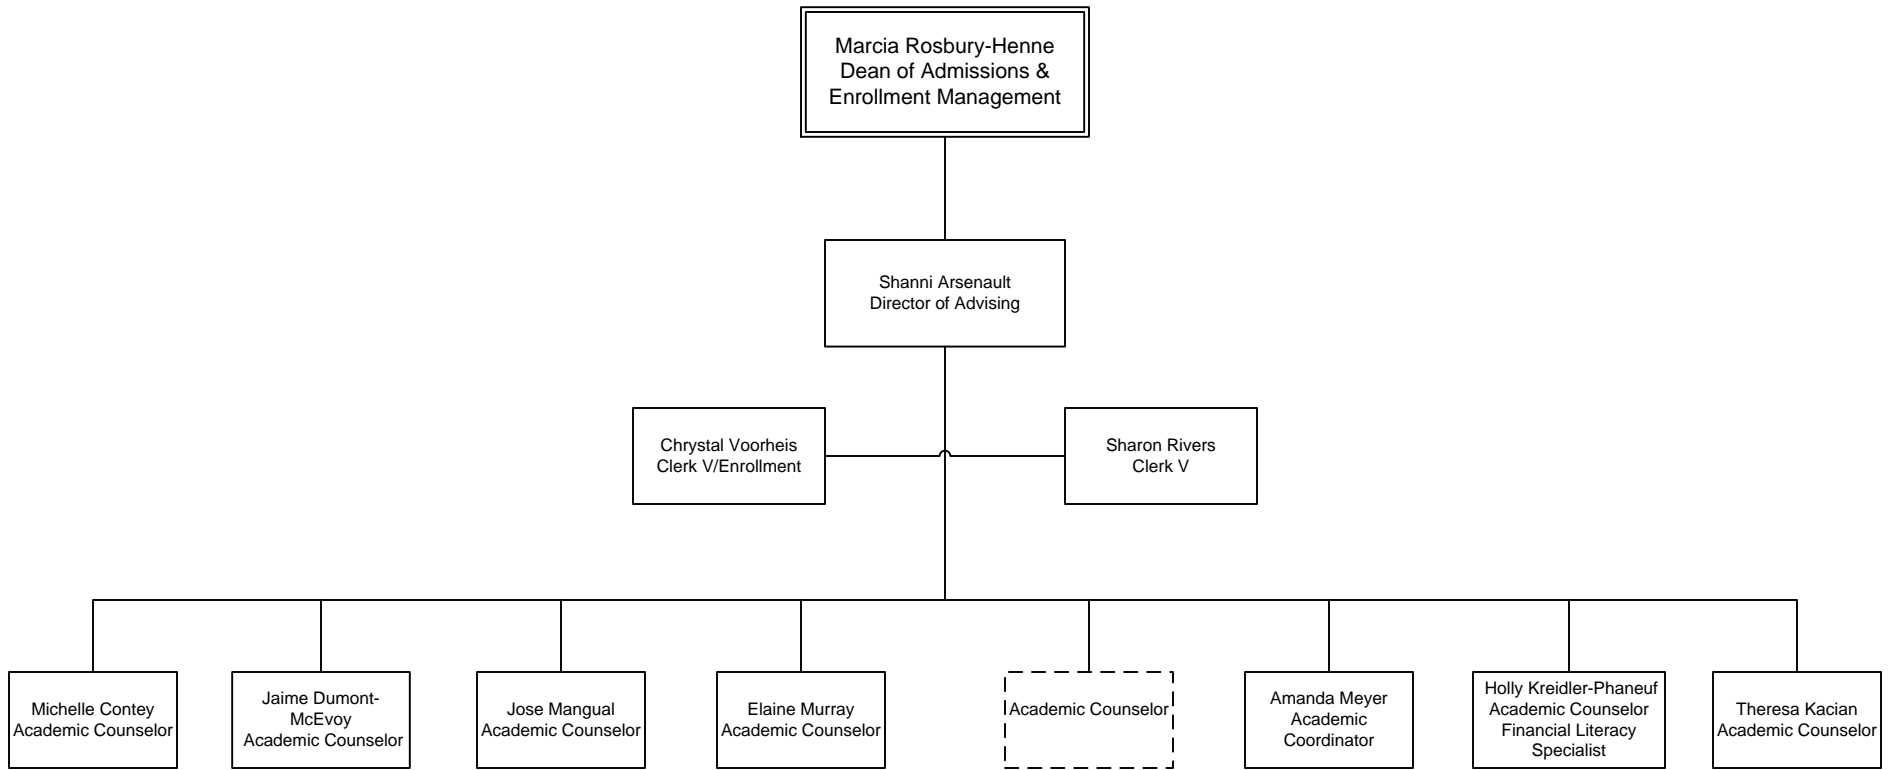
Marcia Rosbury-Henne
Dean of Admissions &
Enrollment Management

Shanni Arsenault
Director of Advising

Chrystal Voorheis
Clerk V/Enrollment

Sharon Rivers
Clerk V

Michelle Contey
Academic Counselor

Jaime Dumont-McEvoy
Academic Counselor

Jose Mangual
Academic Counselor

Elaine Murray
Academic Counselor

Academic Counselor

Amanda Meyer
Academic
Coordinator

Holly Kreidler-Phaneuf
Academic Counselor
Financial Literacy
Specialist

Theresa Kacian
Academic Counselor